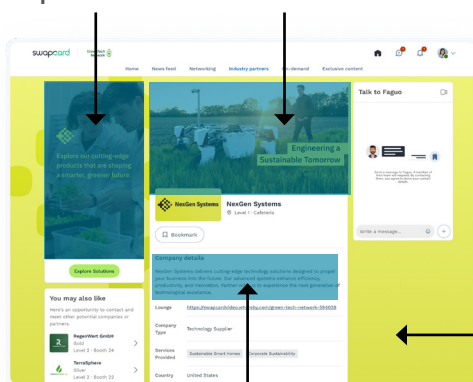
swapcard | Green Tech Network

Home News feed Networking Industry partners On demand Exclusive content

Explore our cutting-edge products that are shaping a smarter, greener future.

Explore Solutions

You may also like

Here's an opportunity to contact and meet other potential companies or partners.

RegenWert GmbH
Gold
Level 2 · Booth 34

TerraSphere
Silver
Level 2 · Booth 22

Engineering a Sustainable Tomorrow

NexGen Systems

NexGen Systems
Level 1 · Cafeteria

Bookmark

Company details

NexGen Systems delivers cutting-edge technology solutions designed to propel your business into the future. Our advanced systems enhance efficiency, productivity, and innovation. Partner with us to experience the next generation of technological excellence.

| Lounge | https://swapcardvideo.whereby.com/green-tech-network-384028 |
|---|---|
| Company Type | Technology Supplier |
| Services Provided | Sustainable Smart Homes Corporate Sustainability |
| Country | United States |

Talk to Faguo

Send a message to Faguo. A member of Faguo team will respond by contacting them, you agree to share your contact details.

Write a message...